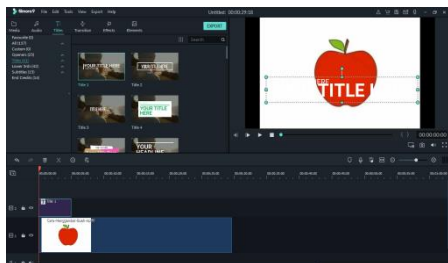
filmora9 File Edit Tools View Export Help
Untitled : 00:00:29:00
Media Audio Titles Transition Effects Elements
EXPORT
Favourite (0)
All (117)
Custom (0)
Opener (20)
Titles (53)
Lower 3rd (30)
Subtitles (10)
End Credits (12)
Search
YOUR TITLE HERE
YOUR TITLE
Title 1
Title 2
TITLE
YOUR TITLE HERE
Title 3
Title 4
YOUR HEADLINE
TITLE
00:00:00:00
Title 1
Cara Menggambar Buah Ap